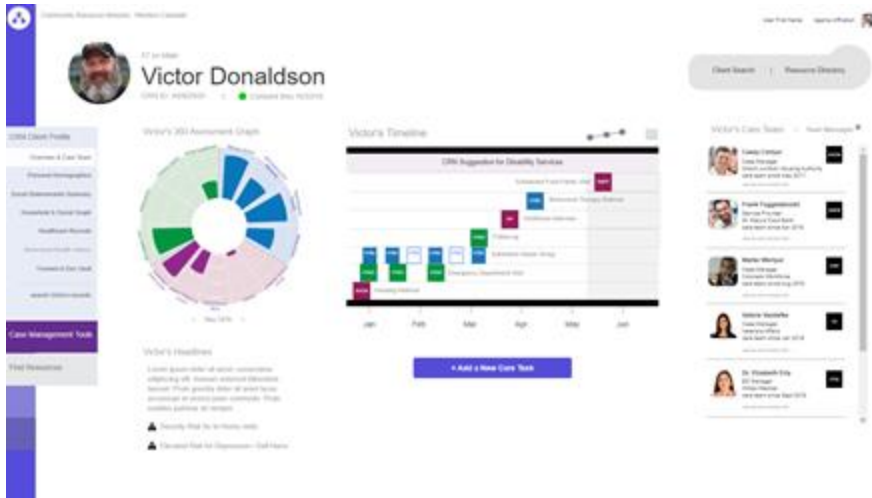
Community Resource Website · Western Canada

User First Name

57 yo Male

Victor Donaldson

Client Search | Resource Directory

CRN Client Profile

Overview & Care Team

Personal Demographics

Social Determinants Summary

Households & Social Graph

Healthcare Records

Connect & Care Team

Case Management Tools

Find Resources

Victor's 360 Assessment Graph

Victor's Timeline

CRN Suggestion for Disability Services

Jan Feb Mar Apr May Jun

+ Add a New Care Task

Victor's Headlines

Victor's Care Team

Casey Carlson

Frank Fuggenstorf

Marlin Wertyol

Valerie Vandelle

Dr. Elizabeth Cris